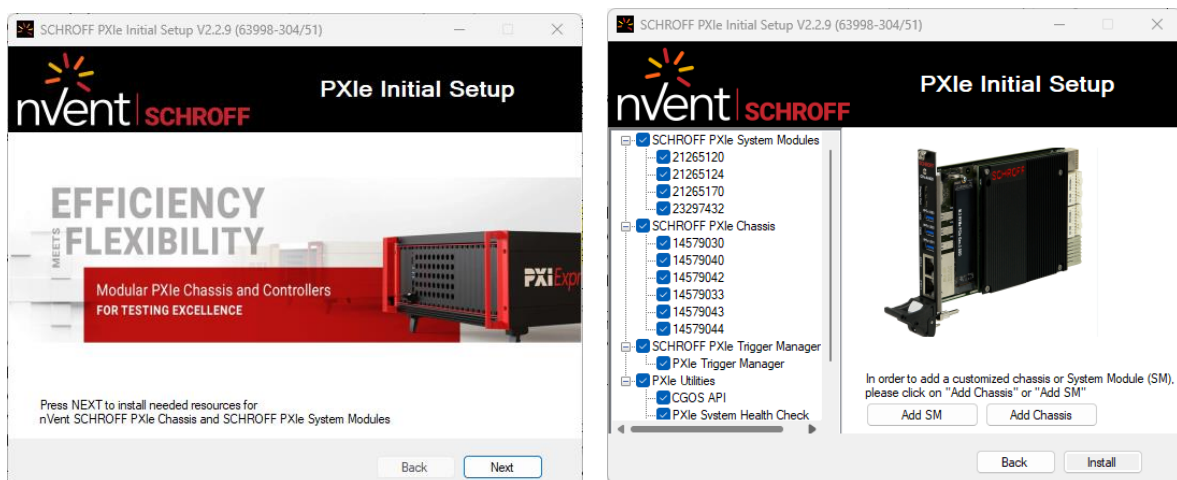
SCHROFF PXIe Initial Setup V2.2.9 (63998-304/51)

nVent SCHROFF

PXIe Initial Setup

EFFICIENCY
MEETS
FLEXIBILITY

Modular PXIe Chassis and Controllers
FOR TESTING EXCELLENCE

PXI Expr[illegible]

Press NEXT to install needed resources for
nVent SCHROFF PXIe Chassis and SCHROFF PXIe System Modules

Back
Next

SCHROFF PXIe Initial Setup V2.2.9 (63998-304/51)

nVent SCHROFF

PXIe Initial Setup

SCHROFF PXIe System Modules
21265120
21265124
21265170
23297432
SCHROFF PXIe Chassis
14579030
14579040
14579042
14579033
14579043
14579044
SCHROFF PXIe Trigger Manager
PXIe Trigger Manager
PXIe Utilities
CGOS API
PXIe System Health Check

SCHROFF

In order to add a customized chassis or System Module (SM), please click on "Add Chassis" or "Add SM"

Add SM
Add Chassis

Back
Install